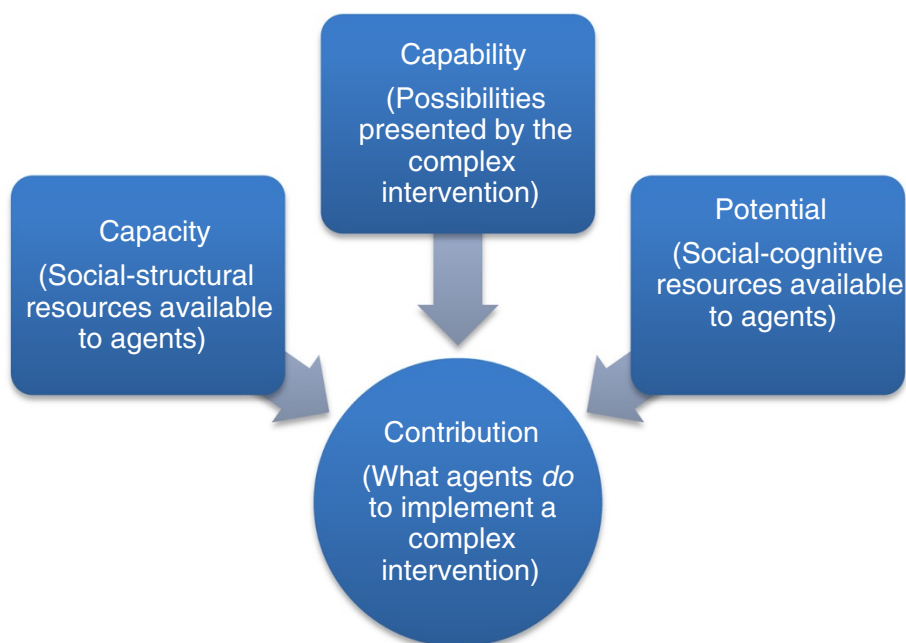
Capability

(Possibilities presented by the complex intervention)

Capacity

(Social-structural resources available to agents)

Potential

(Social-cognitive resources available to agents)

Contribution

(What agents *do* to implement a complex intervention)